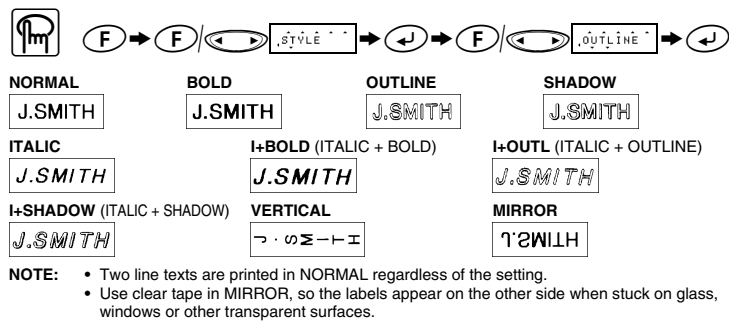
F → F STYLE → → F OUTLINE →

NORMAL
J.SMITH

BOLD
J.SMITH

OUTLINE
J.SMITH

SHADOW
J.SMITH

ITALIC
J.SMITH

I+BOLD (ITALIC + BOLD)
J.SMITH

I+OUTL (ITALIC + OUTLINE)
J.SMITH

I+SHADOW (ITALIC + SHADOW)
J.SMITH

VERTICAL
J.SMITH

MIRROR
J.SMITH

NOTE: • Two line texts are printed in NORMAL regardless of the setting.
• Use clear tape in MIRROR, so the labels appear on the other side when stuck on glass, windows or other transparent surfaces.